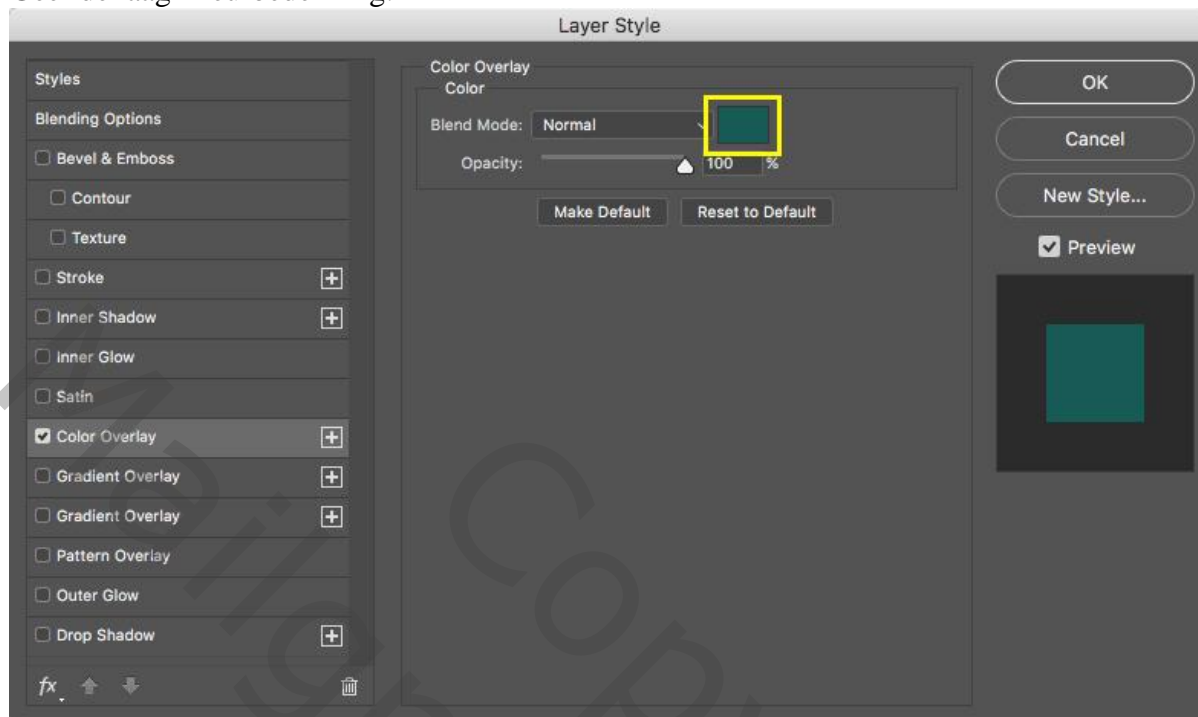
Layer Style

Styles
Blending Options
Bevel & Emboss
Contour
Texture
Stroke
Inner Shadow
Inner Glow
Satin
Color Overlay
Gradient Overlay
Gradient Overlay
Pattern Overlay
Outer Glow
Drop Shadow

*fx*

Color Overlay
Color
Blend Mode: Normal
Opacity: 100 %
Make Default
Reset to Default

OK
Cancel
New Style...
Preview